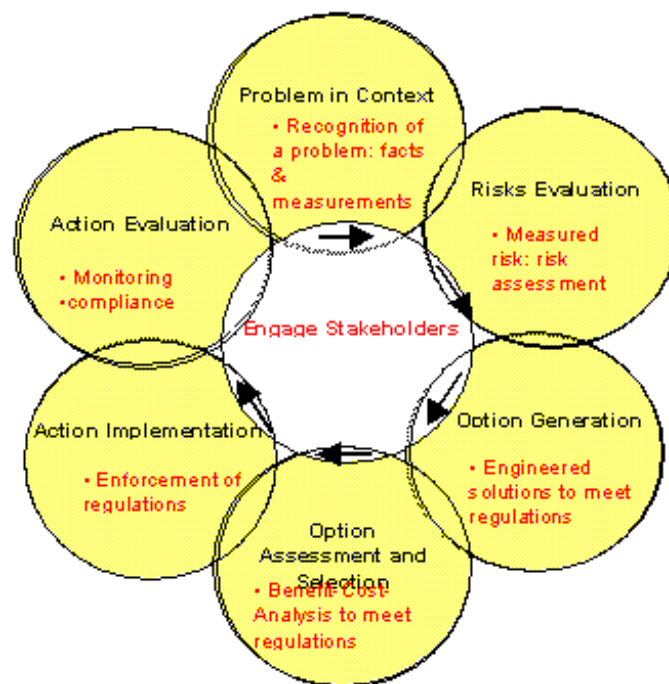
Problem in Context

• Recognition of a problem: facts & measurements

Risks Evaluation

• Measured risk: risk assessment

Option Generation

• Engineered solutions to meet regulations

Option Assessment and Selection

• Benefit-Cost Analysis to meet regulations

Action Implementation

• Enforcement of regulations

Action Evaluation

• Monitoring
•compliance

Engage Stakeholders